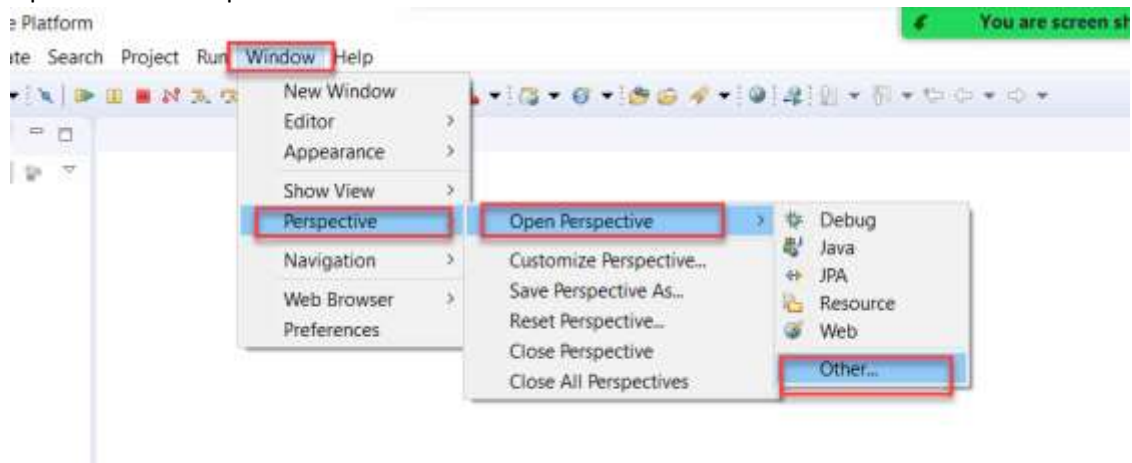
e Platform

You are screen sh

ate Search Project Run Window Help

New Window
Editor
Appearance
Show View
Perspective
Navigation
Web Browser
Preferences

Open Perspective
Customize Perspective...
Save Perspective As...
Reset Perspective...
Close Perspective
Close All Perspectives

Debug
Java
JPA
Resource
Web
Other...